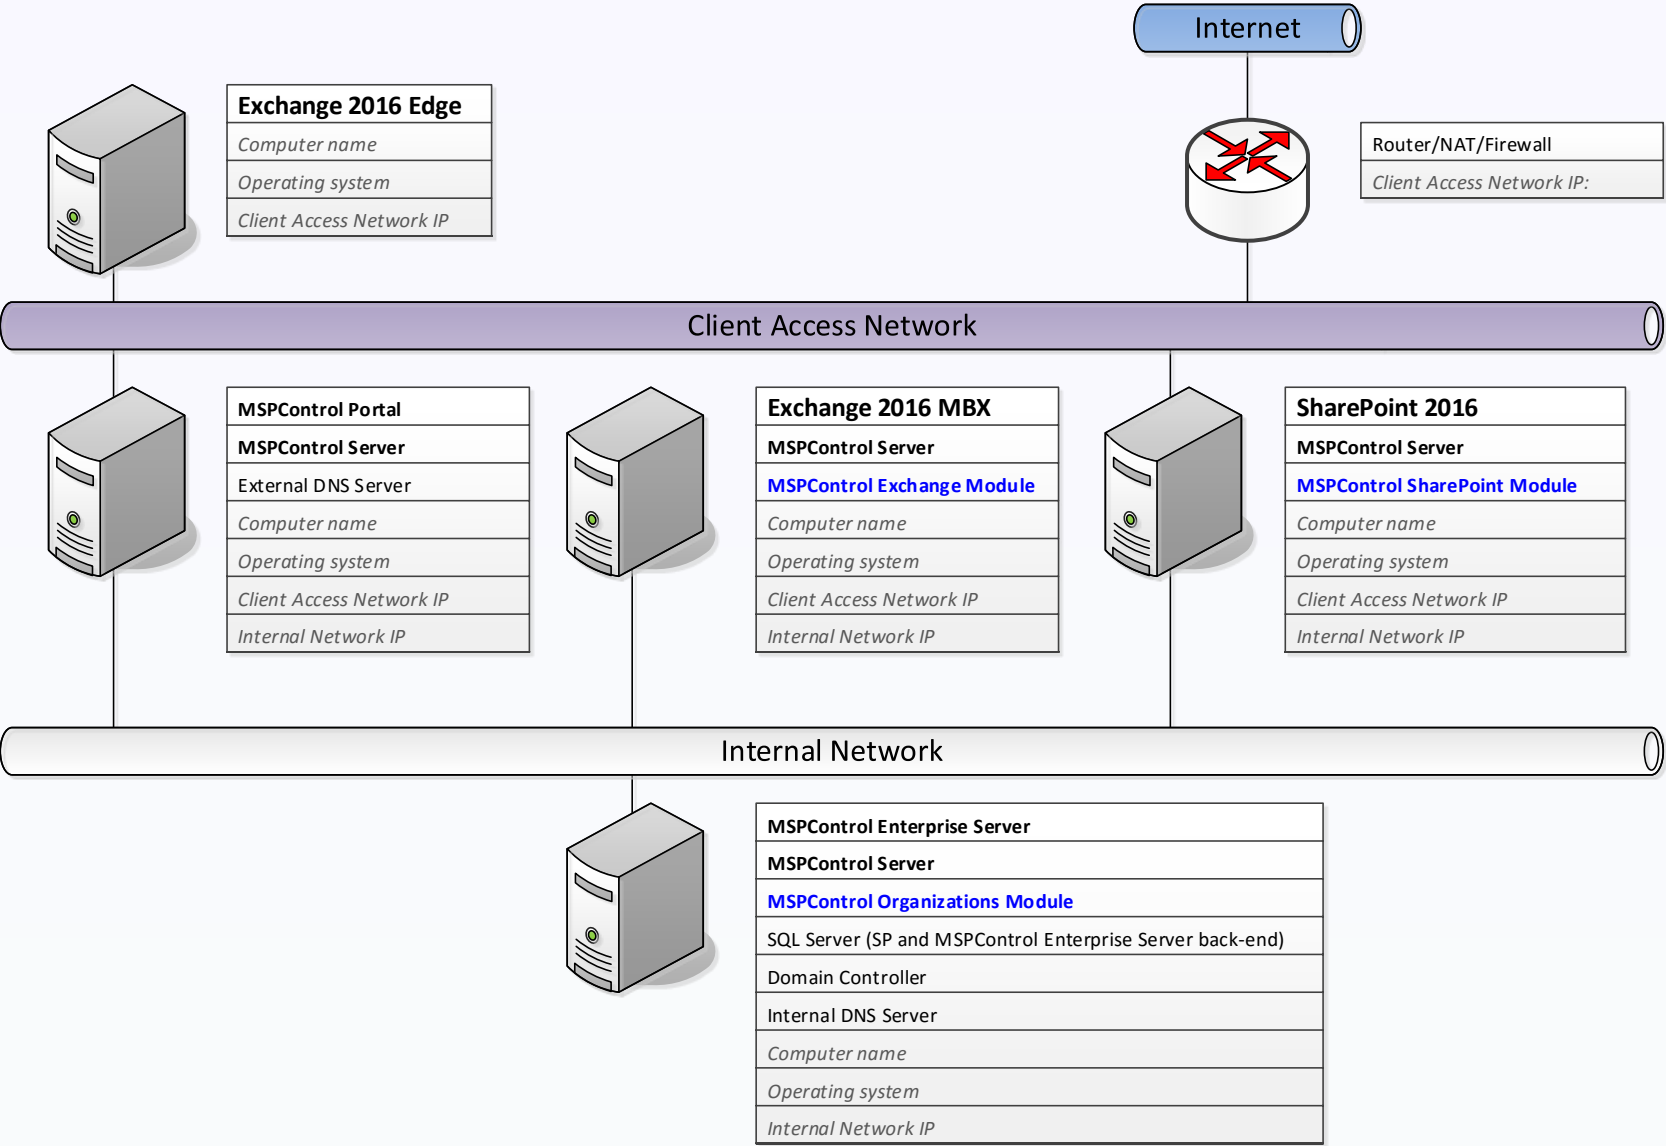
Internet

Exchange 2016 Edge
Computer name
Operating system
Client Access Network IP

Router/NAT/Firewall
Client Access Network IP:

Client Access Network

MSPControl Portal
MSPControl Server
External DNS Server
Computer name
Operating system
Client Access Network IP
Internal Network IP

Exchange 2016 MBX
MSPControl Server
MSPControl Exchange Module
Computer name
Operating system
Client Access Network IP
Internal Network IP

SharePoint 2016
MSPControl Server
MSPControl SharePoint Module
Computer name
Operating system
Client Access Network IP
Internal Network IP

Internal Network

MSPControl Enterprise Server
MSPControl Server
MSPControl Organizations Module
SQL Server (SP and MSPControl Enterprise Server back-end)
Domain Controller
Internal DNS Server
Computer name
Operating system
Internal Network IP